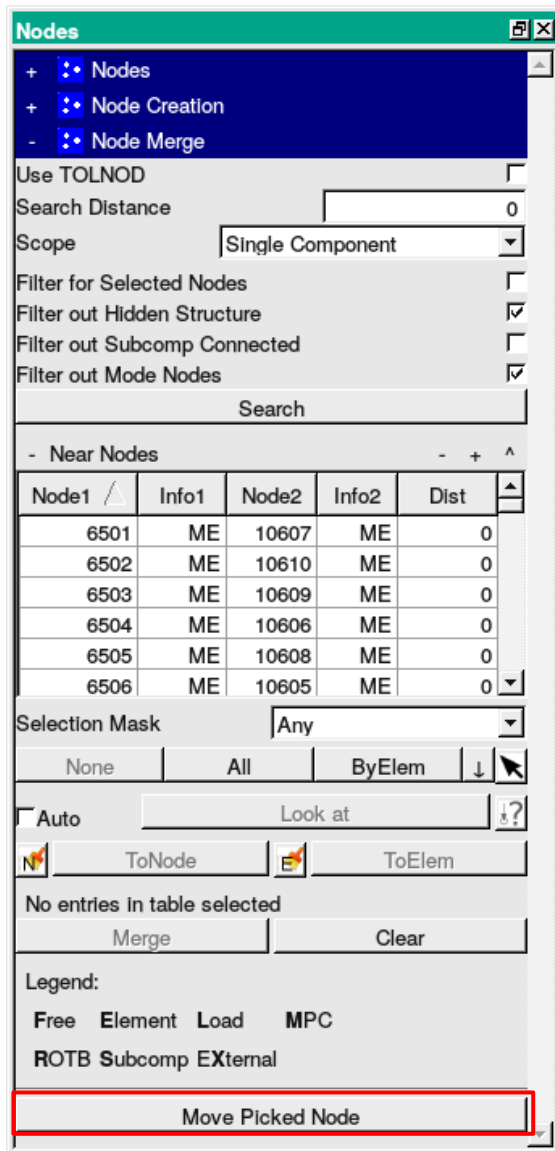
Nodes

+ Nodes
+ Node Creation
- Node Merge

Use TOLNOD
Search Distance 0
Scope Single Component
Filter for Selected Nodes
Filter out Hidden Structure
Filter out Subcomp Connected
Filter out Mode Nodes
Search

- Near Nodes - + ^

| Node1 | Info1 | Node2 | Info2 | Dist |
|---|---|---|---|---|
| 6501 | ME | 10607 | ME | 0 |
| 6502 | ME | 10610 | ME | 0 |
| 6503 | ME | 10609 | ME | 0 |
| 6504 | ME | 10606 | ME | 0 |
| 6505 | ME | 10608 | ME | 0 |
| 6506 | ME | 10605 | ME | 0 |

Selection Mask Any
None All ByElem ↓
Auto Look at ?
N ToNode E ToElem
No entries in table selected
Merge Clear

Legend:
Free Element Load MPC
ROTB Subcomp EXternal

Move Picked Node